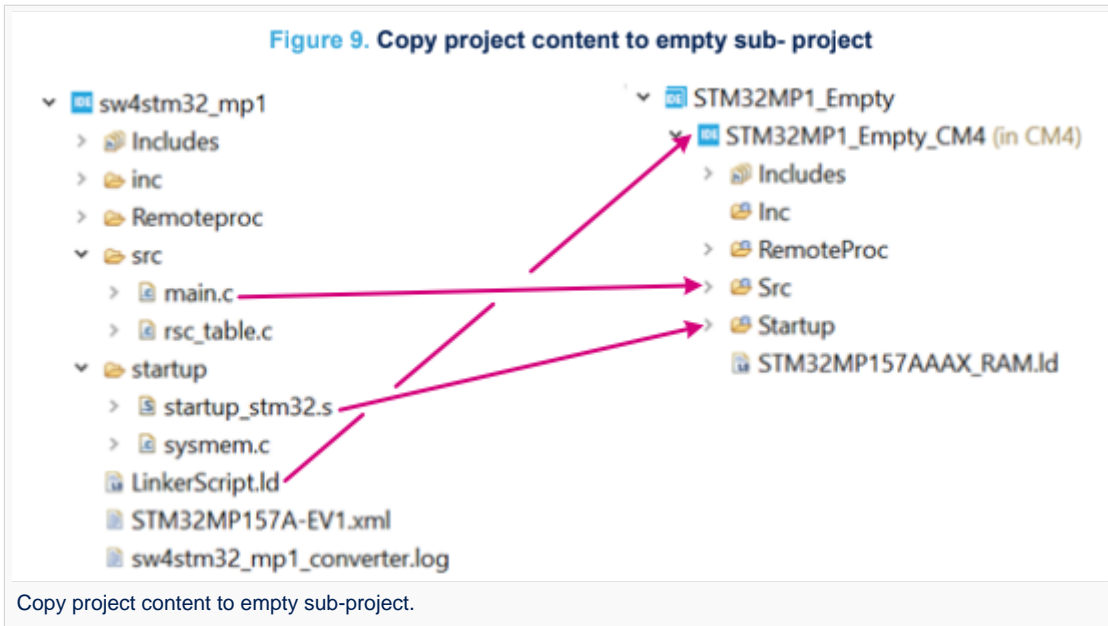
Figure 9. Copy project content to empty sub- project

sw4stm32_mp1
Includes
inc
Remoteproc
src
main.c
rsc_table.c
startup
startup_stm32.s
sysmem.c
LinkerScript.ld
STM32MP157A-EV1.xml
sw4stm32_mp1_converter.log

STM32MP1_Empty
STM32MP1_Empty_CM4 (in CM4)
Includes
Inc
RemoteProc
Src
Startup
STM32MP157AAAX_RAM.ld

Copy project content to empty sub-project.